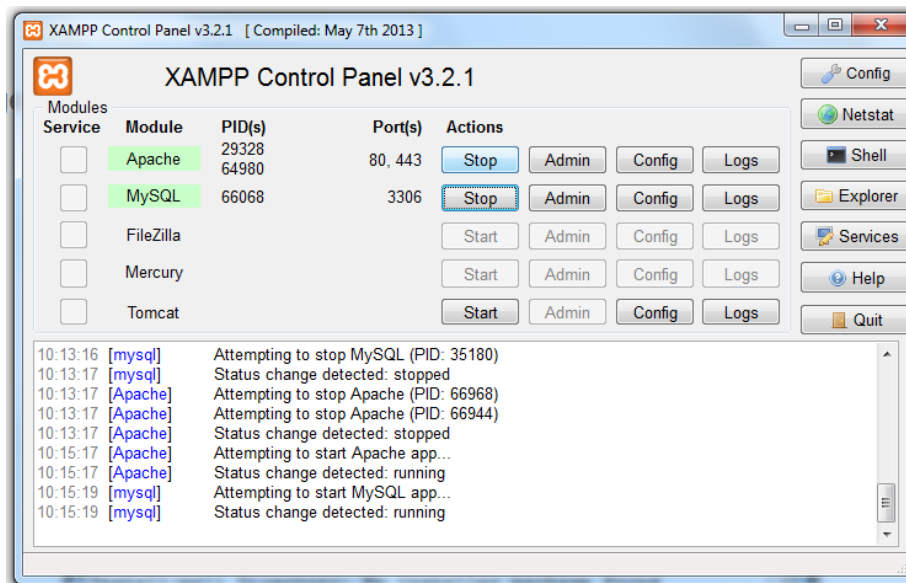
XAMPP Control Panel v3.2.1 [ Compiled: May 7th 2013 ]

XAMPP Control Panel v3.2.1

Modules

| Service | Module | PID(s) | Port(s) | Actions | | | |
|---|---|---|---|---|---|---|---|
| | Apache | 29328 64980 | 80, 443 | Stop | Admin | Config | Logs |
| | MySQL | 66068 | 3306 | Stop | Admin | Config | Logs |
| | FileZilla | | | Start | Admin | Config | Logs |
| | Mercury | | | Start | Admin | Config | Logs |
| | Tomcat | | | Start | Admin | Config | Logs |

Config
Netstat
Shell
Explorer
Services
Help
Quit

10:13:16 [mysql] Attempting to stop MySQL (PID: 35180)
10:13:17 [mysql] Status change detected: stopped
10:13:17 [Apache] Attempting to stop Apache (PID: 66968)
10:13:17 [Apache] Attempting to stop Apache (PID: 66944)
10:13:17 [Apache] Status change detected: stopped
10:15:17 [Apache] Attempting to start Apache app...
10:15:17 [Apache] Status change detected: running
10:15:19 [mysql] Attempting to start MySQL app...
10:15:19 [mysql] Status change detected: running